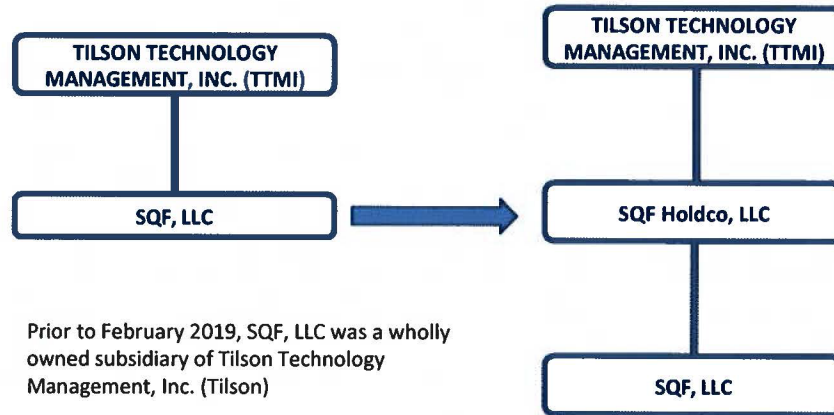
TILSON TECHNOLOGY MANAGEMENT, INC. (TTMI)

SQF, LLC

Prior to February 2019, SQF, LLC was a wholly owned subsidiary of Tilson Technology Management, Inc. (Tilson)

TILSON TECHNOLOGY MANAGEMENT, INC. (TTMI)

SQF Holdco, LLC

SQF, LLC